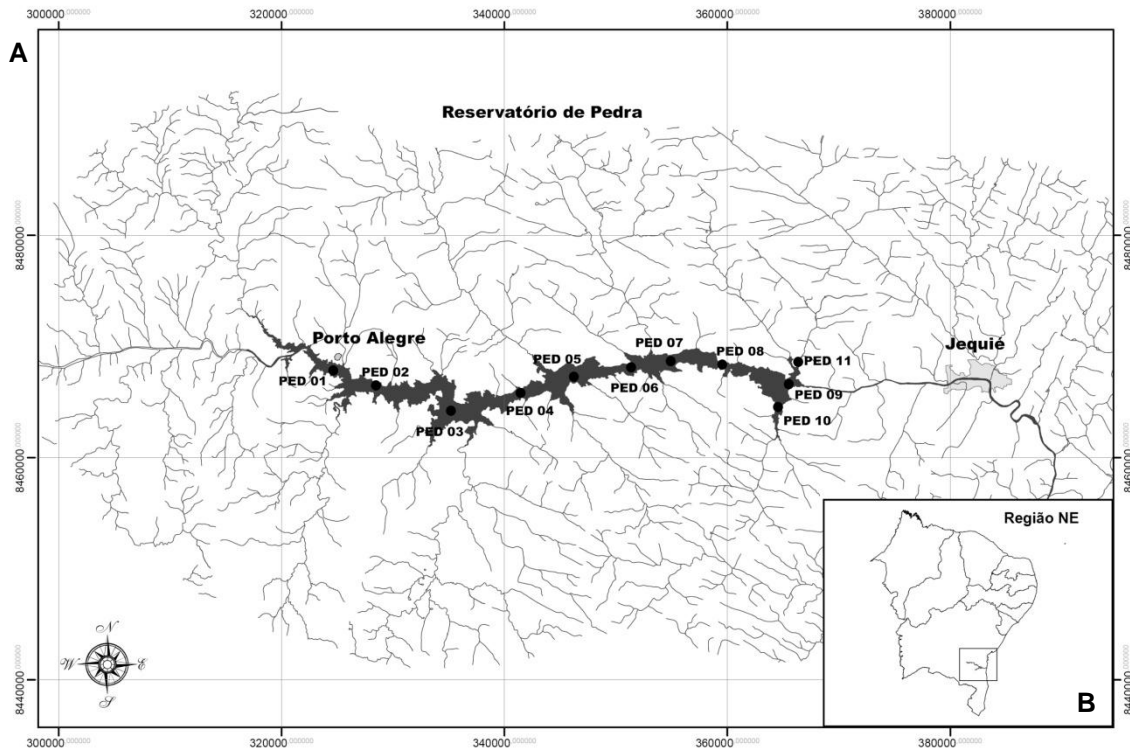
300000.000000
320000.000000
340000.000000
360000.000000
380000.000000

A

Reservatório de Pedra

8480000.000000
8480000.000000

Porto Alegre

Jequié

PED 01
PED 02
PED 03
PED 04
PED 05
PED 06
PED 07
PED 08
PED 09
PED 10
PED 11

8460000.000000
8460000.000000

Região NE

N
W
E
S

8440000.000000
8440000.000000

B

300000.000000
320000.000000
340000.000000
360000.000000
380000.000000